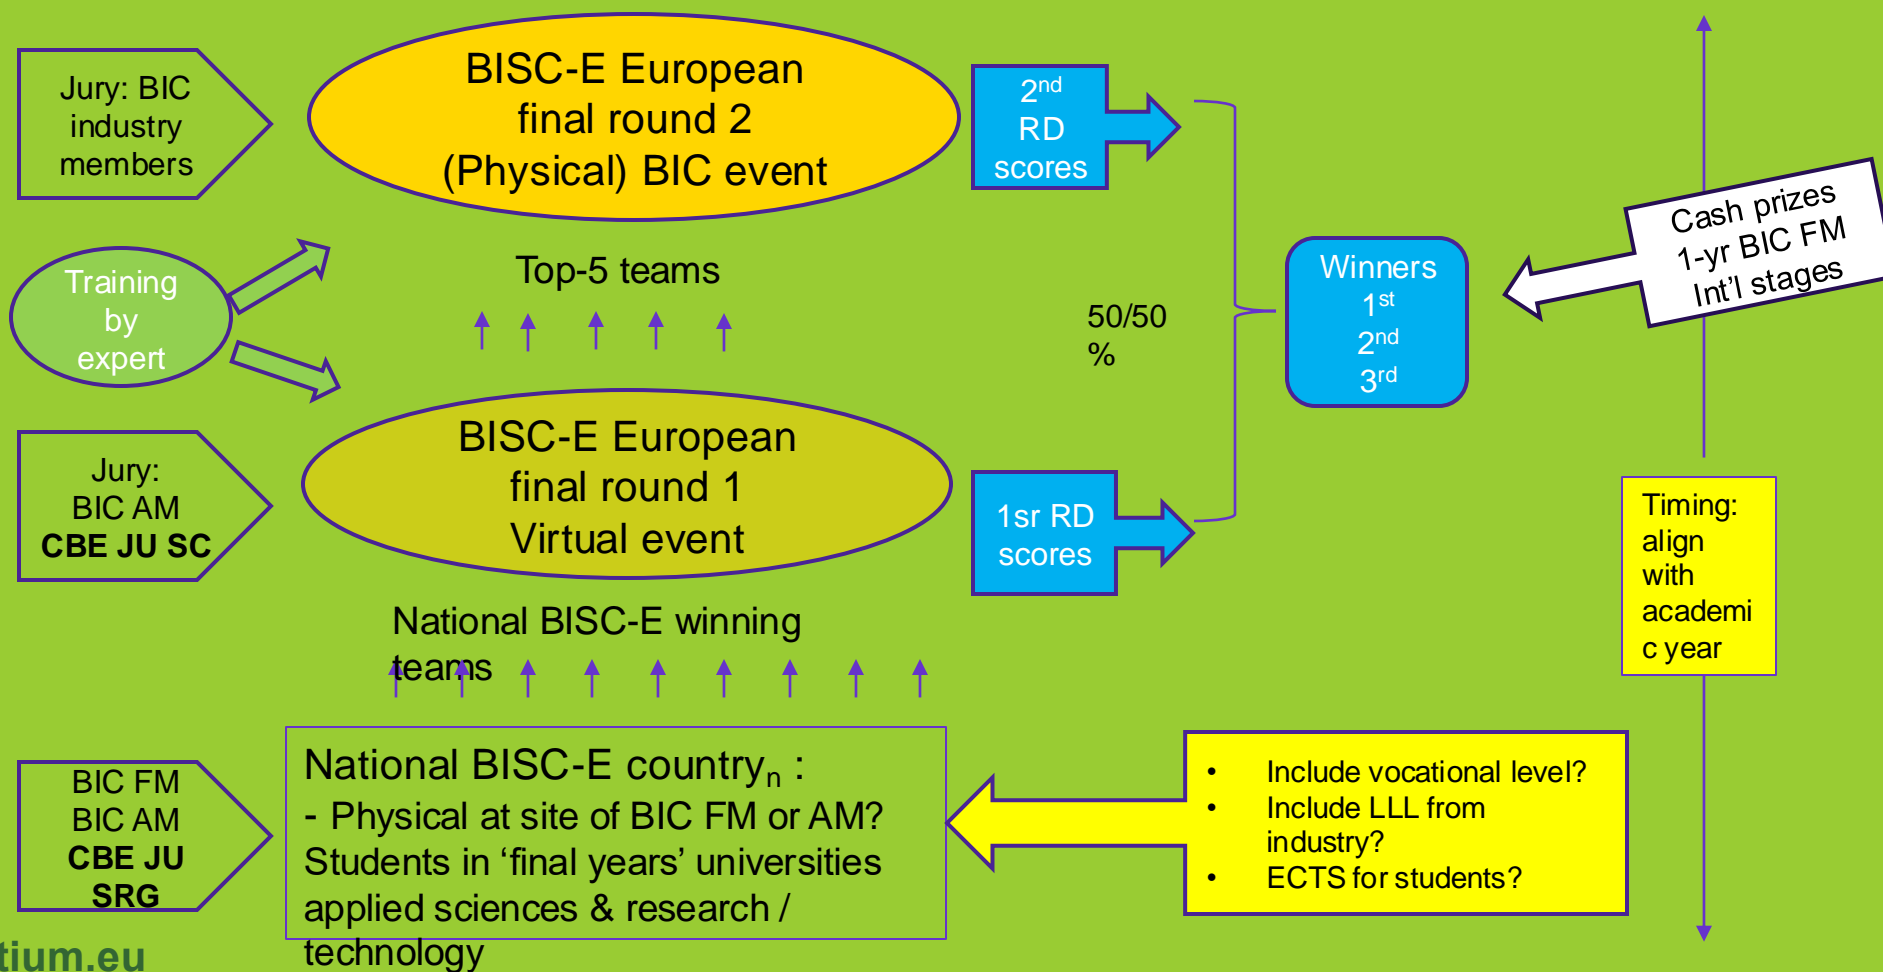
Jury: BIC industry members

BISC-E European final round 2 (Physical) BIC event

2nd RD scores

Training by expert

Top-5 teams

50/50 %

Winners
1st
2nd
3rd

Cash prizes
1-yr BIC FM
Int'l stages

Jury: BIC AM CBE JU SC

BISC-E European final round 1 Virtual event

1sr RD scores

Timing: align with academi c year

National BISC-E winning teams

BIC FM
BIC AM
CBE JU SRG

National BISC-E country$_n$ :
- Physical at site of BIC FM or AM?
Students in 'final years' universities applied sciences & research / technology

• Include vocational level?
• Include LLL from industry?
• ECTS for students?

tium.eu